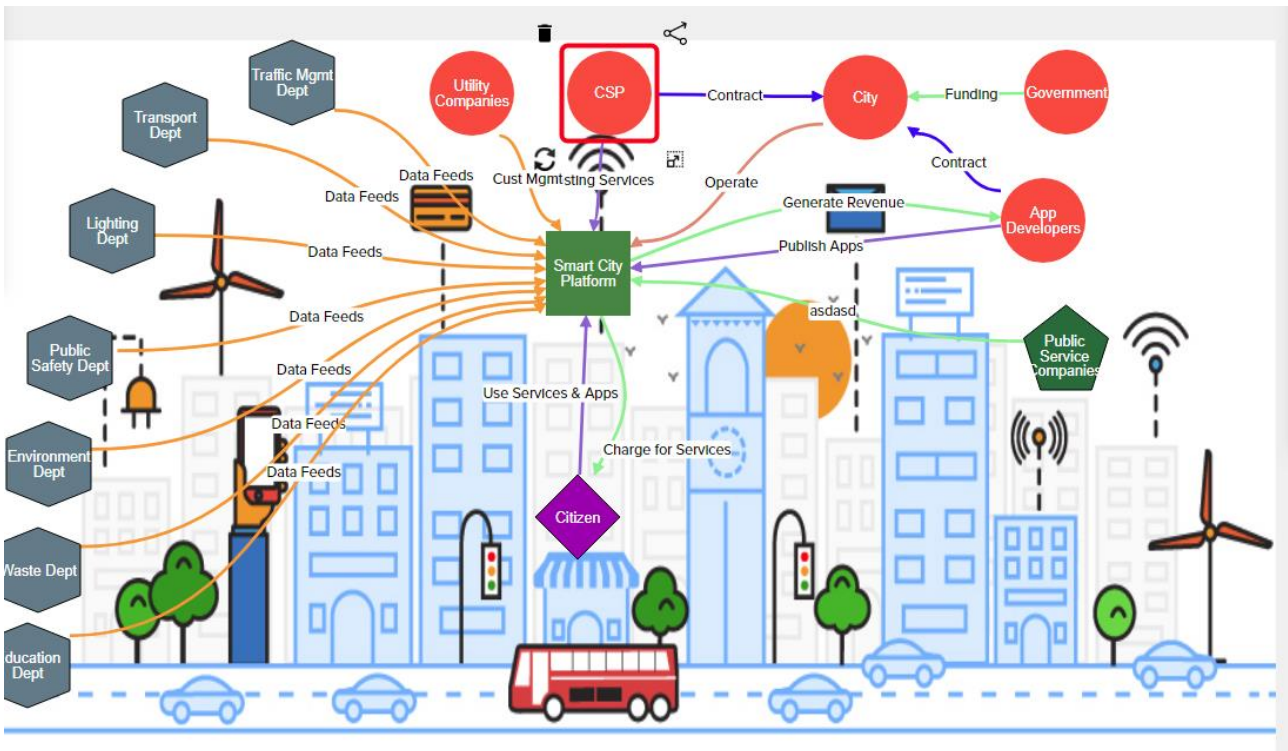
Traffic Mgmt Dept

Transport Dept

Utility Companies

CSP

Contract

City

Funding

Government

Data Feeds

Cust Mgmt

sting Services

Operate

Contract

Data Feeds

Lighting Dept

Generate Revenue

App Developers

Data Feeds

Smart City Platform

Publish Apps

Data Feeds

asdasd

Public Safety Dept

Public Service Companies

Data Feeds

Use Services & Apps

Environment Dept

Data Feeds

Charge for Services

Data Feeds

Citizen

Waste Dept

ducation Dept